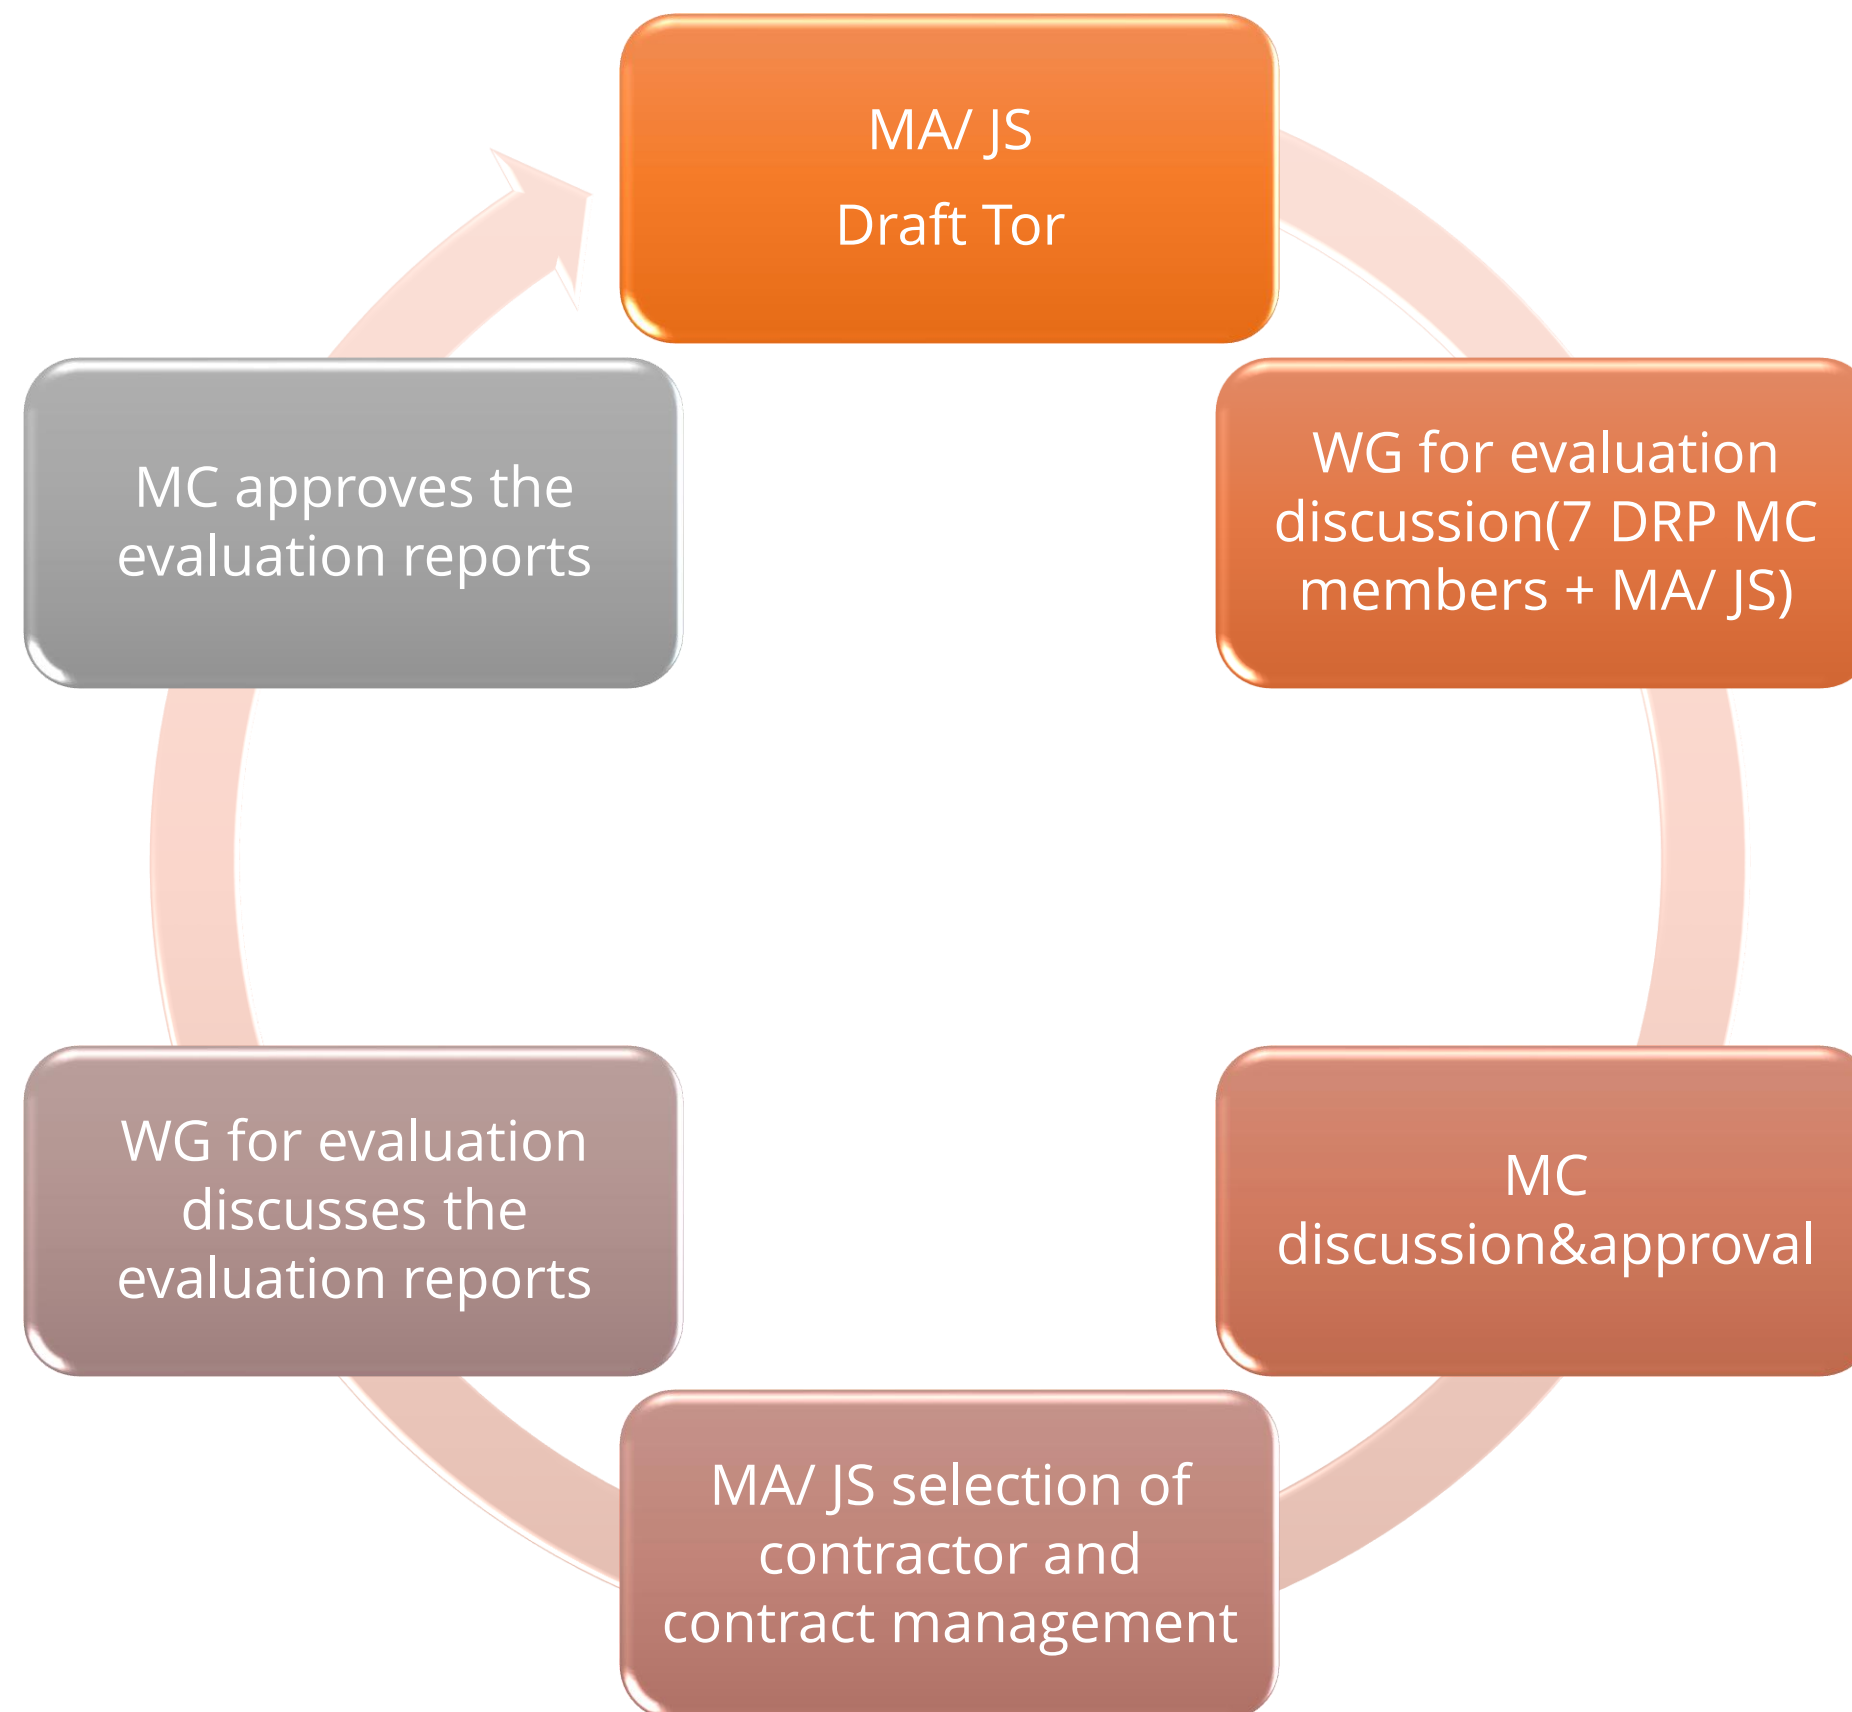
MA/ JS
Draft Tor

WG for evaluation discussion(7 DRP MC members + MA/ JS)

MC discussion&approval

MA/ JS selection of contractor and contract management

WG for evaluation discusses the evaluation reports

MC approves the evaluation reports